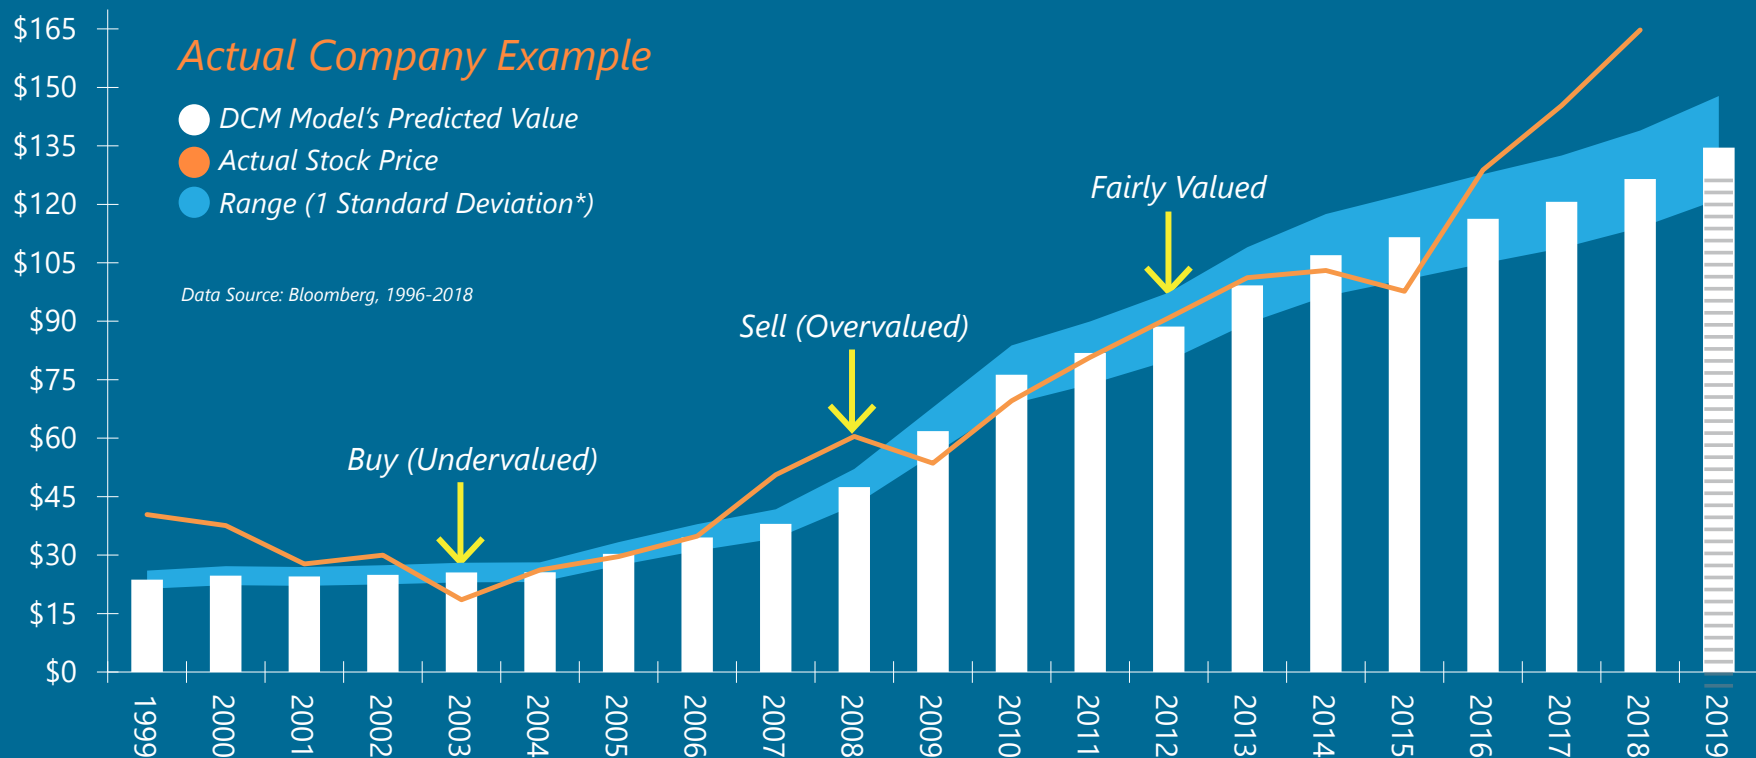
Actual Company Example

DCM Model's Predicted Value
Actual Stock Price
Range (1 Standard Deviation*)

Data Source: Bloomberg, 1996-2018

Fairly Valued
Sell (Overvalued)
Buy (Undervalued)

$165
$150
$135
$120
$105
$90
$75
$60
$45
$30
$15
$0

1999
2000
2001
2002
2003
2004
2005
2006
2007
2008
2009
2010
2011
2012
2013
2014
2015
2016
2017
2018
2019